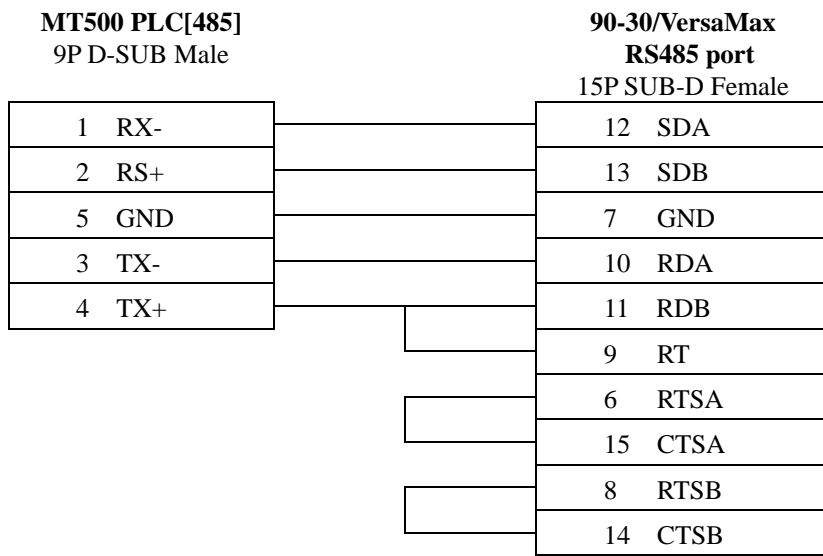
**MT500 PLC[485]**
9P D-SUB Male

| | |
|---|---|
| 1 | RX- |
| 2 | RS+ |
| 5 | GND |
| 3 | TX- |
| 4 | TX+ |

**90-30/VersaMax**
**RS485 port**
15P SUB-D Female

| | |
|---|---|
| 12 | SDA |
| 13 | SDB |
| 7 | GND |
| 10 | RDA |
| 11 | RDB |
| 9 | RT |
| 6 | RTSA |
| 15 | CTSA |
| 8 | RTSB |
| 14 | CTSB |